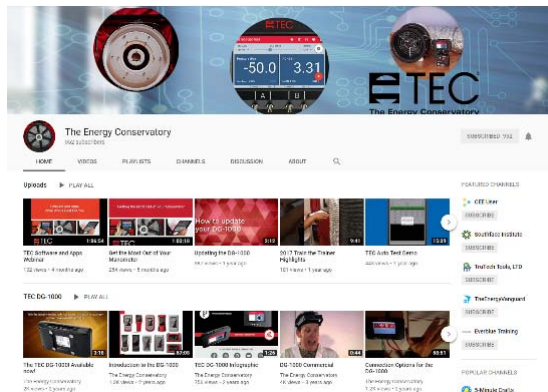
TEC

-50.0

3.31

TEC
The Energy Conservatory

The Energy Conservatory
962 subscribers

SUBSCRIBED 962

HOME VIDEOS PLAYLISTS CHANNELS DISCUSSION ABOUT

Uploads ▶ PLAY ALL

TEC Software and Apps Webinar
132 views • 4 months ago

Get the Most Out of Your Manometer
254 views • 5 months ago

How to update your DG-1000
Updating the DG-1000
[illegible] views • 1 year ago

2017 Train the Trainer Highlights
101 views • 1 year ago

TEC Auto Test Demo
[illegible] views • 1 year ago

FEATURED CHANNELS

CEE User
SUBSCRIBE

Southface Institute
SUBSCRIBE

TruTech Tools, LTD
SUBSCRIBE

TheEnergyVanguard
SUBSCRIBE

Everblue Training
SUBSCRIBE

TEC DG-1000 ▶ PLAY ALL

The TEC DG-1000 Available now!
The Energy Conservatory
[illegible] views • 2 years ago

Introduction to the DG-1000
The Energy Conservatory
1.0K views • 2 years ago

TEC DG-1000 Infographic
The Energy Conservatory
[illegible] views • 2 years ago

DG-1000 Commercial
The Energy Conservatory
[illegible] views • 2 years ago

Connection Options for the DG-1000
The Energy Conservatory
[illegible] views • 2 years ago

POPULAR CHANNELS

5-Minute Crafts